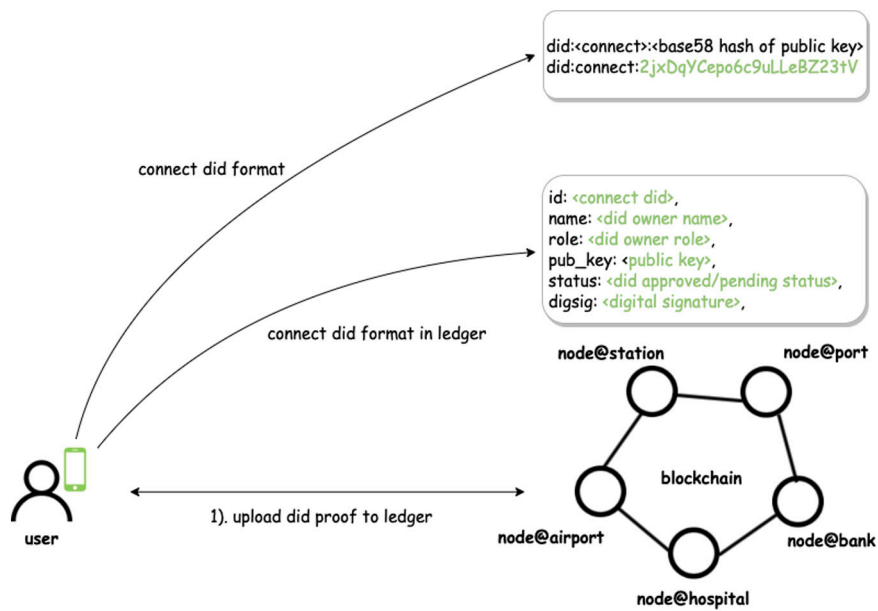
did:<connect>:<base58 hash of public key>
did:connect:2jxDqYCepo6c9uLLeBZ23tV

connect did format

id: <connect did>,
name: <did owner name>,
role: <did owner role>,
pub_key: <public key>,
status: <did approved/pending status>,
digsig: <digital signature>,

connect did format in ledger

node@station

node@port

blockchain

user

1). upload did proof to ledger

node@airport

node@bank

node@hospital